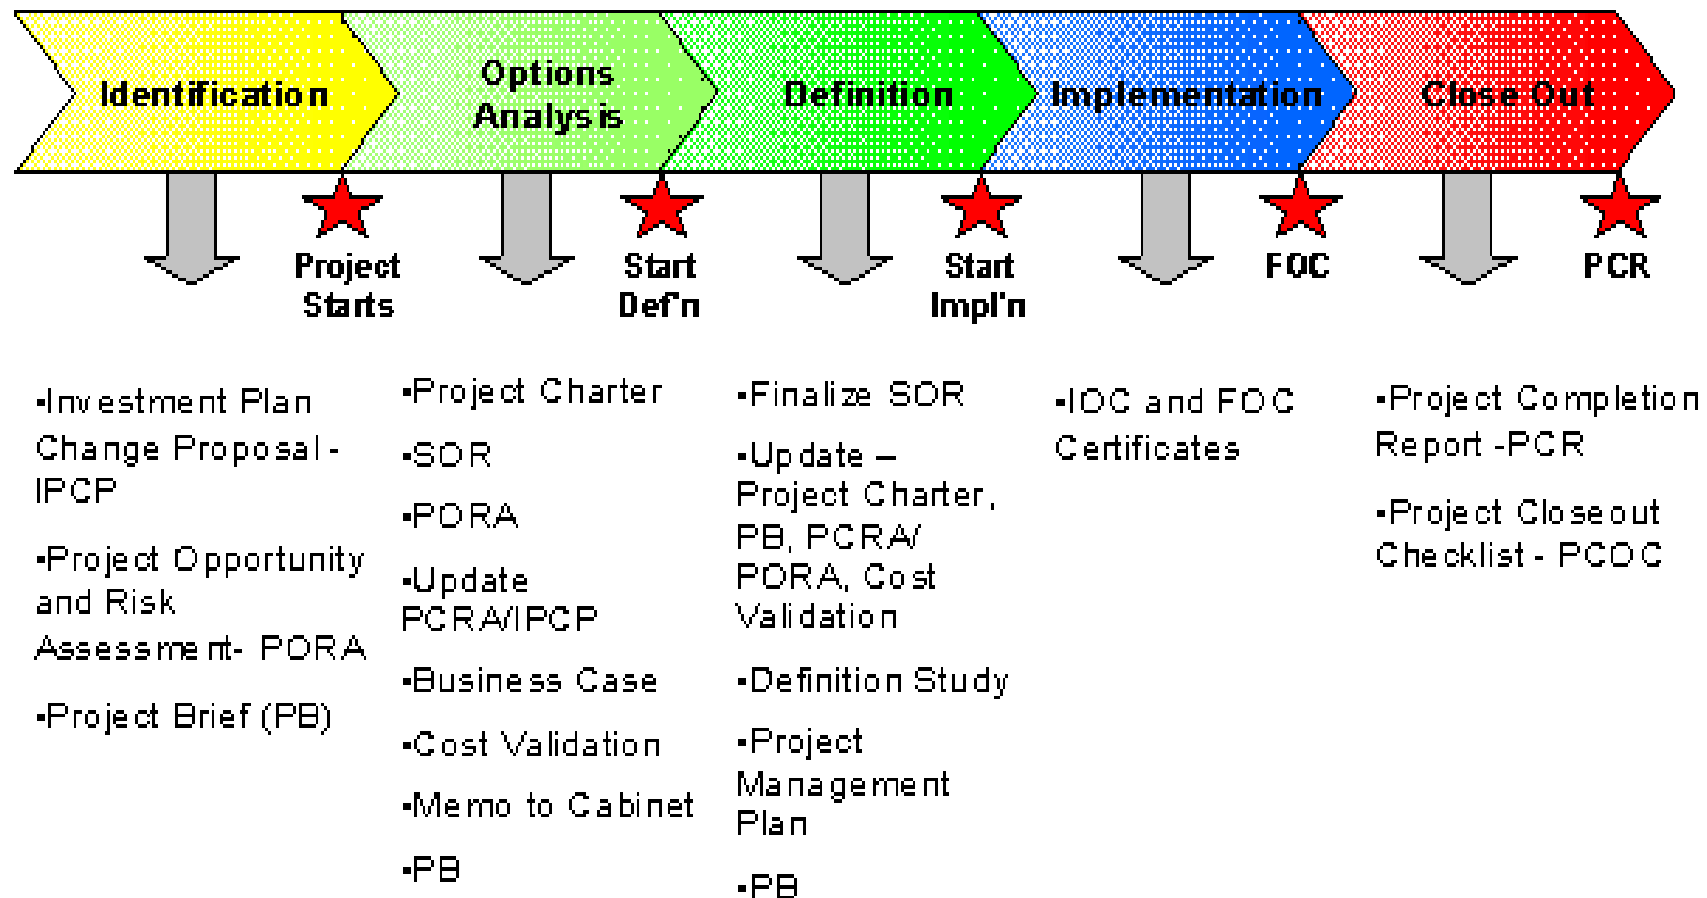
Identification

Options Analysis

Definition

Implementation

Close Out

Project Starts

Start Def'n

Start Impl'n

FOC

PCR

•Investment Plan Change Proposal - IPCP

•Project Opportunity and Risk Assessment- PORA

•Project Brief (PB)

•Project Charter

•SOR

•PORA

•Update PCRA/IPCP

•Business Case

•Cost Validation

•Memo to Cabinet

•PB

•Finalize SOR

•Update – Project Charter, PB, PCRA/ PORA, Cost Validation

•Definition Study

•Project Management Plan

•PB

•IOC and FOC Certificates

•Project Completion Report -PCR

•Project Closeout Checklist - PCOC